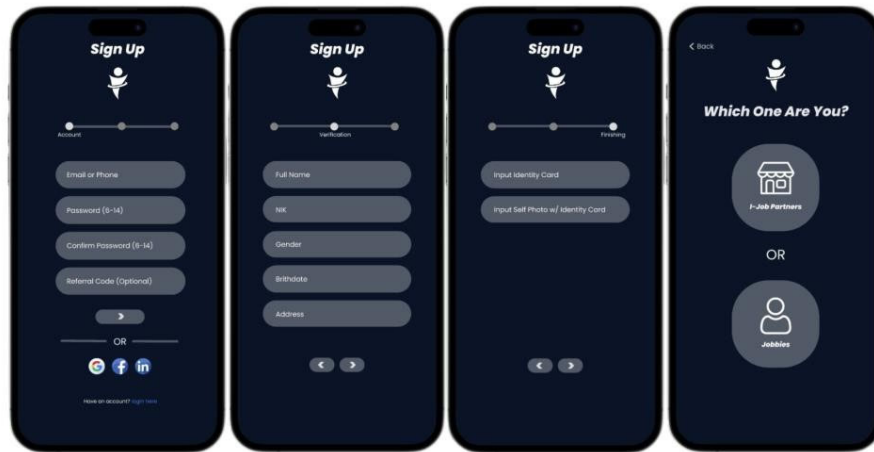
Sign Up

Account

Email or Phone

Password (6-14)

Confirm Password (6-14)

Referral Code (Optional)

OR

Have an account? Login Here

Sign Up

Verification

Full Name

NIK

Gender

Brithdate

Address

Sign Up

Finishing

Input Identity Card

Input Self Photo w/ Identity Card

< Back

Which One Are You?

I-Job Partners

OR

Jobbies